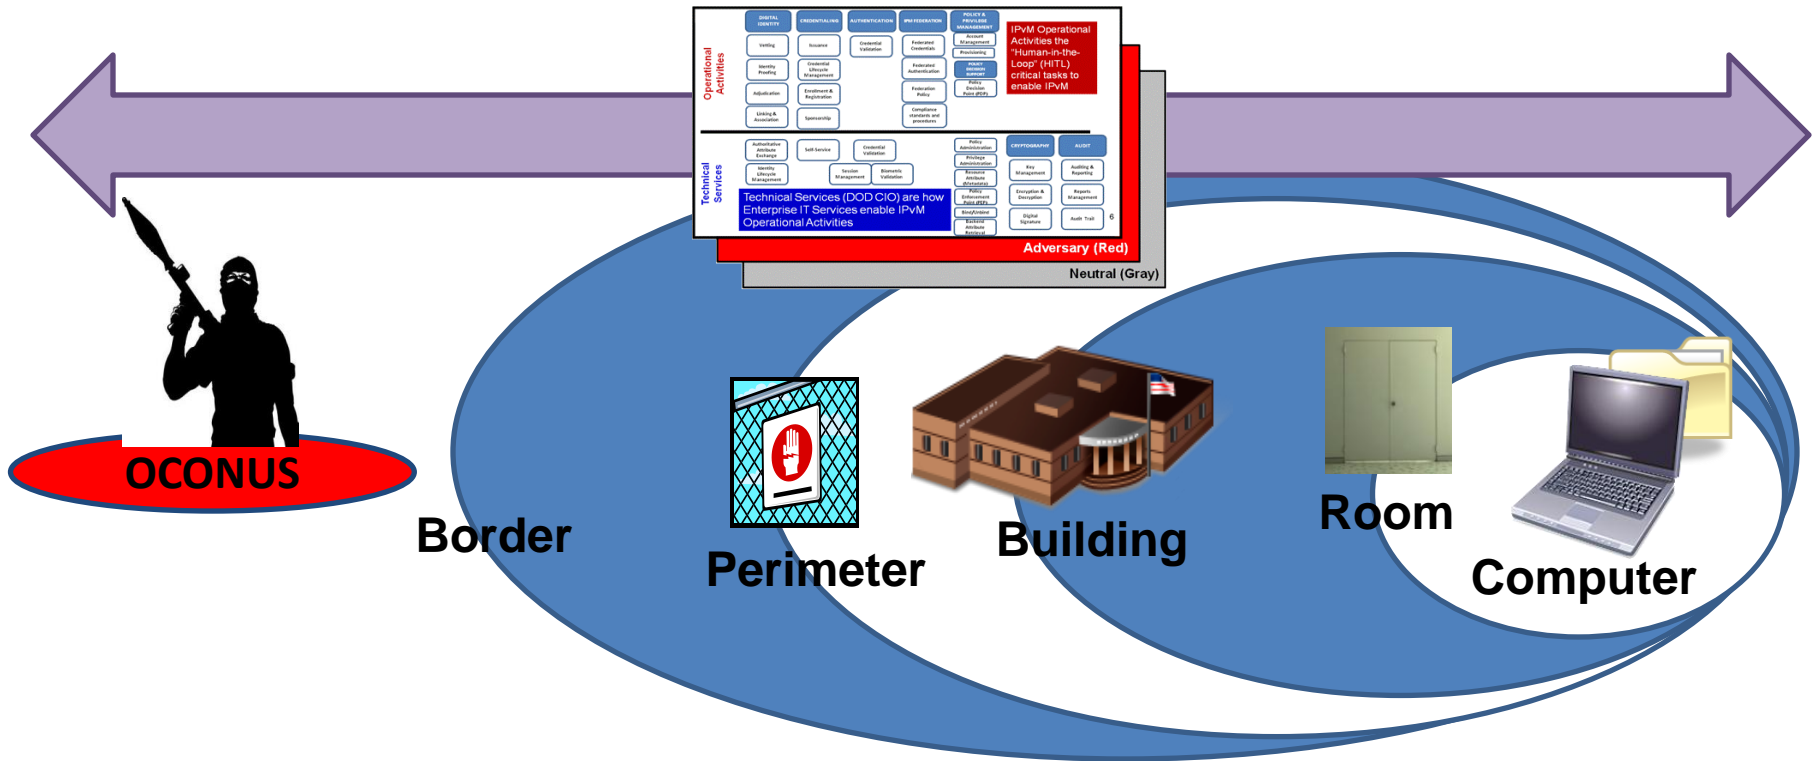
DIGITAL IDENTITY

CREDENTIALING

AUTHENTICATION

IPM FEDERATION

POLICY & PRIVILEGE MANAGEMENT

Operational Activities

Vetting

Identity Proofing

Adjudication

Linking & Association

Issuance

Credential Lifecycle Management

Enrollment & Registration

Sponsorship

Credential Validation

Federated Credentials

Federated Authentication

Federation Policy

Compliance standards and procedures

Account Management

Provisioning

POLICY DECISION SUPPORT

Policy Decision Point (PDP)

IPvM Operational Activities the "Human-in-the-Loop" (HITL) critical tasks to enable IPvM

Technical Services

Authoritative Attribute Exchange

Identity Lifecycle Management

Self-Service

Credential Validation

Session Management

Biometric Validation

Policy Administration

Privilege Administration

Resource Attribute Administration

Policy Enforcement Point (PEP)

Bind/Unbind

Backend Attribute Retrieval

CRYPTOGRAPHY

AUDIT

Key Management

Encryption & Decryption

Digital Signature

Auditing & Reporting

Reports Management

Audit Trail

6

Technical Services (DOD CIO) are how Enterprise IT Services enable IPvM Operational Activities

Adversary (Red)

Neutral (Gray)

OCONUS

Border

Perimeter

Building

Room

Computer